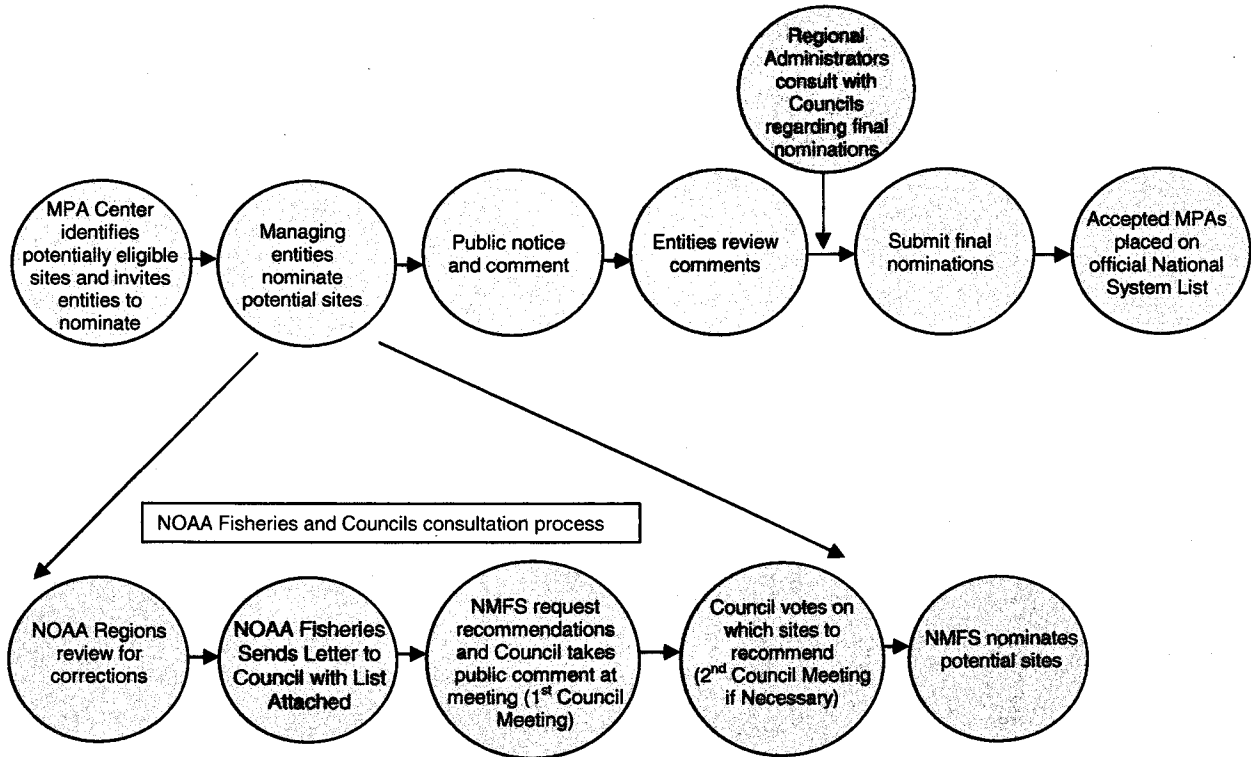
Regional Administrators consult with Councils regarding final nominations

MPA Center identifies potentially eligible sites and invites entities to nominate

Managing entities nominate potential sites

Public notice and comment

Entities review comments

Submit final nominations

Accepted MPAs placed on official National System List

NOAA Fisheries and Councils consultation process

NOAA Regions review for corrections

NOAA Fisheries Sends Letter to Council with List Attached

NMFS request recommendations and Council takes public comment at meeting (1$^{st}$ Council Meeting)

Council votes on which sites to recommend (2$^{nd}$ Council Meeting if Necessary)

NMFS nominates potential sites